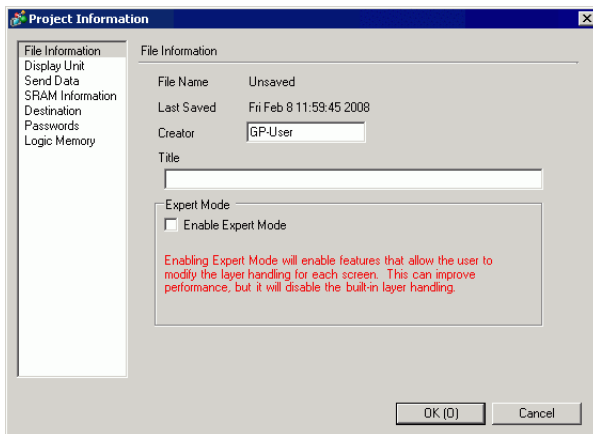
Project Information

File Information
Display Unit
Send Data
SRAM Information
Destination
Passwords
Logic Memory

File Information

File Name Unsaved

Last Saved Fri Feb 8 11:59:45 2008

Creator GP-User

Title

Expert Mode

Enable Expert Mode

Enabling Expert Mode will enable features that allow the user to modify the layer handling for each screen. This can improve performance, but it will disable the built-in layer handling.

OK (O)

Cancel